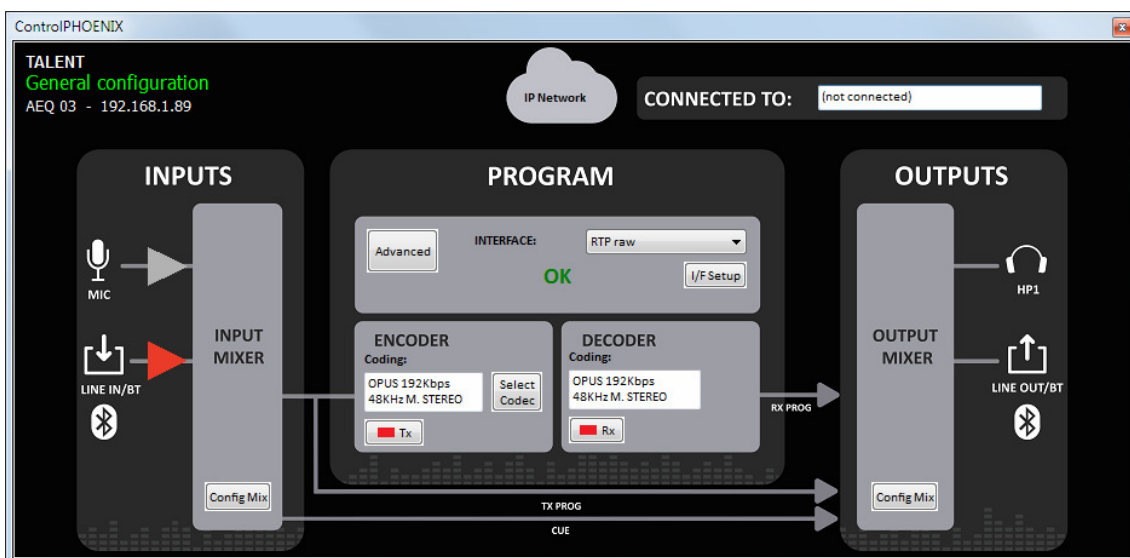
ControlPHOENIX

TALENT
General configuration
AEQ 03 - 192.168.1.89

IP Network

CONNECTED TO: (not connected)

INPUTS

MIC

LINE IN/BT

INPUT MIXER

Config Mix

PROGRAM

Advanced

INTERFACE: RTP raw

OK

I/F Setup

ENCODER
Coding:
OPUS 192Kbps
48KHz M. STEREO

Select Codec

Tx

DECODER
Coding:
OPUS 192Kbps
48KHz M. STEREO

Rx

RX PROG

TX PROG

CUE

OUTPUTS

HP1

OUTPUT MIXER

LINE OUT/BT

Config Mix